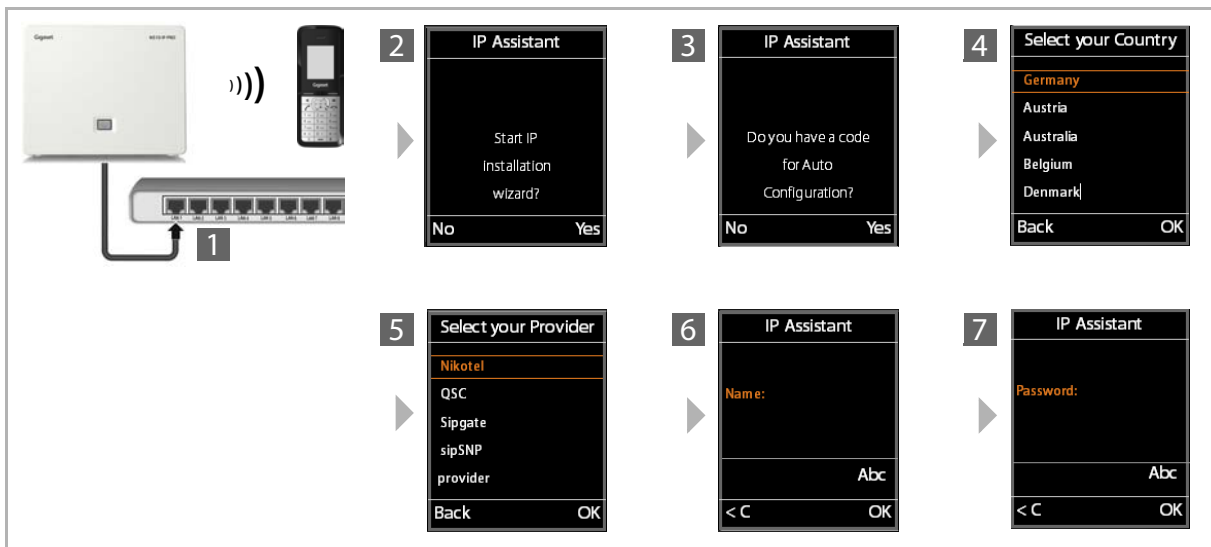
Gigaset

1

2

IP Assistant

Start IP Installation wizard?

No Yes

3

IP Assistant

Do you have a code for Auto Configuration?

No Yes

4

Select your Country

Germany
Austria
Australia
Belgium
Denmark

Back OK

5

Select your Provider

Nikotel
QSC
Sipgate
sipSNP
provider

Back OK

6

IP Assistant

Name:

Abc

< C OK

7

IP Assistant

Password:

Abc

< C OK